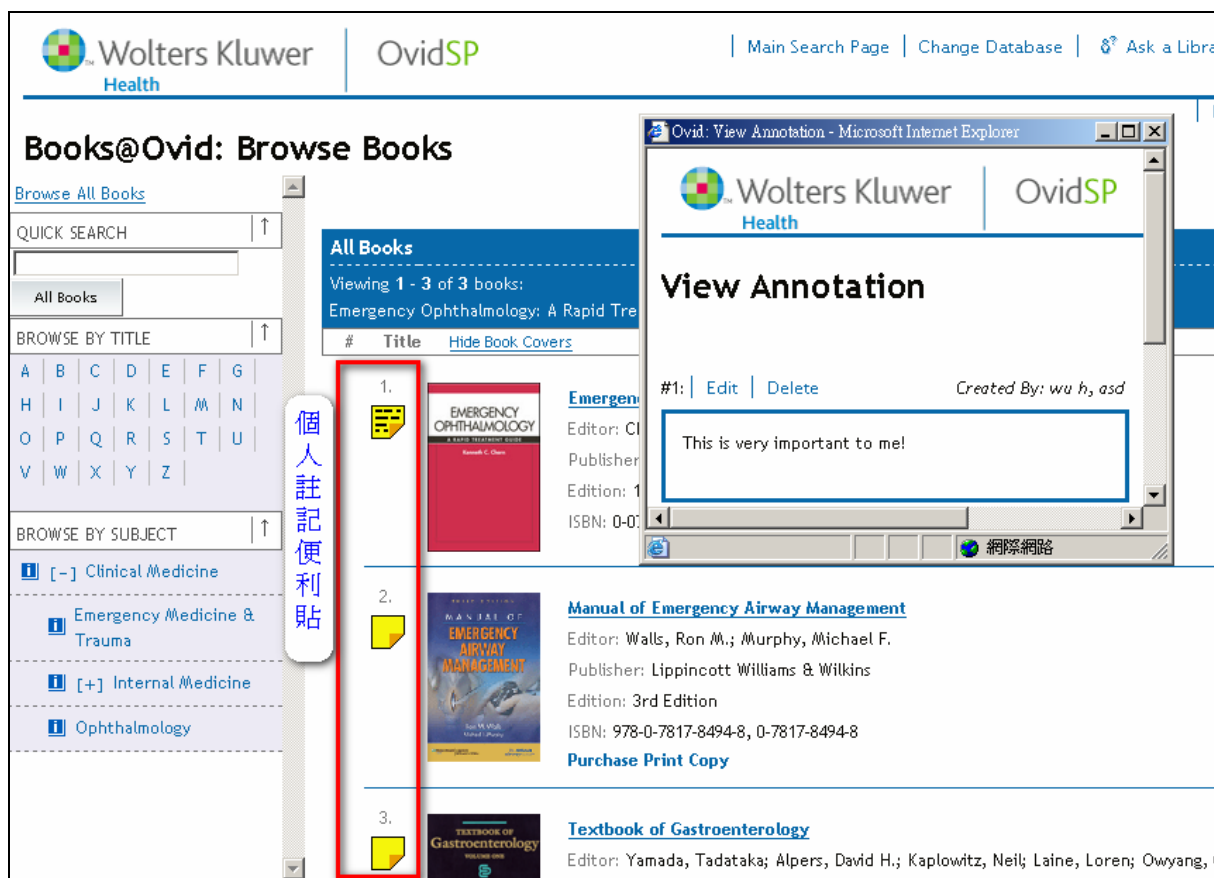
Wolters Kluwer Health | OvidSP

| Main Search Page | Change Database | Ask a Libra

Books@Ovid: Browse Books

Browse All Books

QUICK SEARCH

All Books

BROWSE BY TITLE

A | B | C | D | E | F | G
H | I | J | K | L | M | N
O | P | Q | R | S | T | U
V | W | X | Y | Z

BROWSE BY SUBJECT

[-] Clinical Medicine

Emergency Medicine & Trauma

[+] Internal Medicine

Ophthalmology

個人註記便利貼

All Books

Viewing 1 - 3 of 3 books:

Emergency Ophthalmology: A Rapid Tre

| # | Title | Hide Book Covers |

1.

EMERGENCY OPHTHALMOLOGY A RAPID TREATMENT GUIDE Kenneth C. Chern

Emergen

Editor: Cl

Publisher

Edition: 1

ISBN: 0-07

2.

MANUAL OF EMERGENCY AIRWAY MANAGEMENT

Manual of Emergency Airway Management

Editor: Walls, Ron M.; Murphy, Michael F.

Publisher: Lippincott Williams & Wilkins

Edition: 3rd Edition

ISBN: 978-0-7817-8494-8, 0-7817-8494-8

Purchase Print Copy

3.

TEXTBOOK OF Gastroenterology

Textbook of Gastroenterology

Editor: Yamada, Tadataka; Alpers, David H.; Kaplowitz, Neil; Laine, Loren; Owyang,

Ovid: View Annotation - Microsoft Internet Explorer

Wolters Kluwer Health | OvidSP

View Annotation

#1: | Edit | Delete

Created By: wu h, asd

This is very important to me!

網際網路